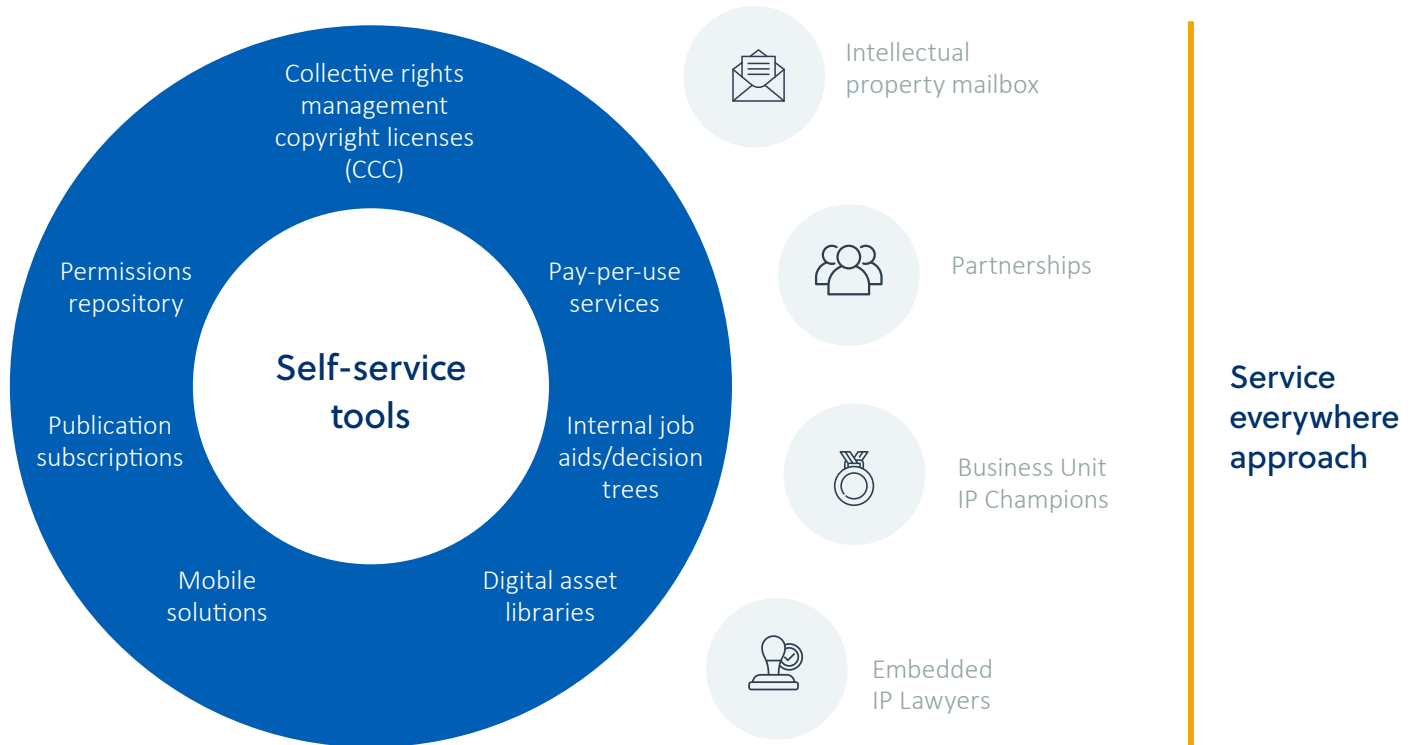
Collective rights management copyright licenses (CCC)

Permissions repository

Pay-per-use services

Self-service tools

Publication subscriptions

Internal job aids/decision trees

Mobile solutions

Digital asset libraries

Intellectual property mailbox

Partnerships

Business Unit IP Champions

Embedded IP Lawyers

Service everywhere approach